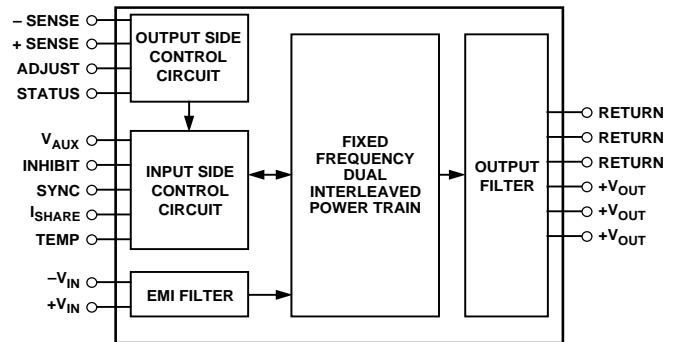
– SENSE
+ SENSE
ADJUST
STATUS

OUTPUT SIDE CONTROL CIRCUIT

$V_{AUX}$
INHIBIT
SYNC
$I_{SHARE}$
TEMP

INPUT SIDE CONTROL CIRCUIT

$-V_{IN}$
$+V_{IN}$

EMI FILTER

FIXED FREQUENCY DUAL INTERLEAVED POWER TRAIN

OUTPUT FILTER

RETURN
RETURN
RETURN
$+V_{OUT}$
$+V_{OUT}$
$+V_{OUT}$